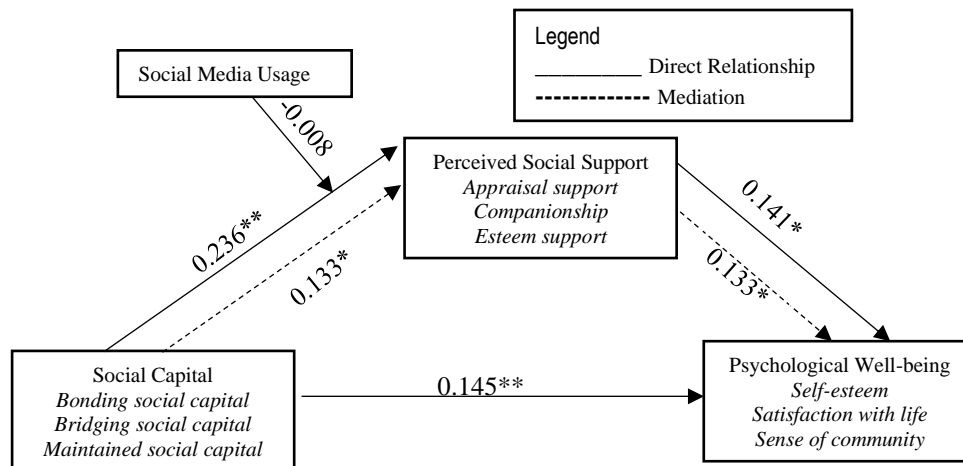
Legend
__________ Direct Relationship
------------- Mediation

Social Media Usage

-0.008

Perceived Social Support
Appraisal support
Companionship
Esteem support

0.141*

0.133*

0.236**

0.133*

Social Capital
Bonding social capital
Bridging social capital
Maintained social capital

0.145**

Psychological Well-being
Self-esteem
Satisfaction with life
Sense of community